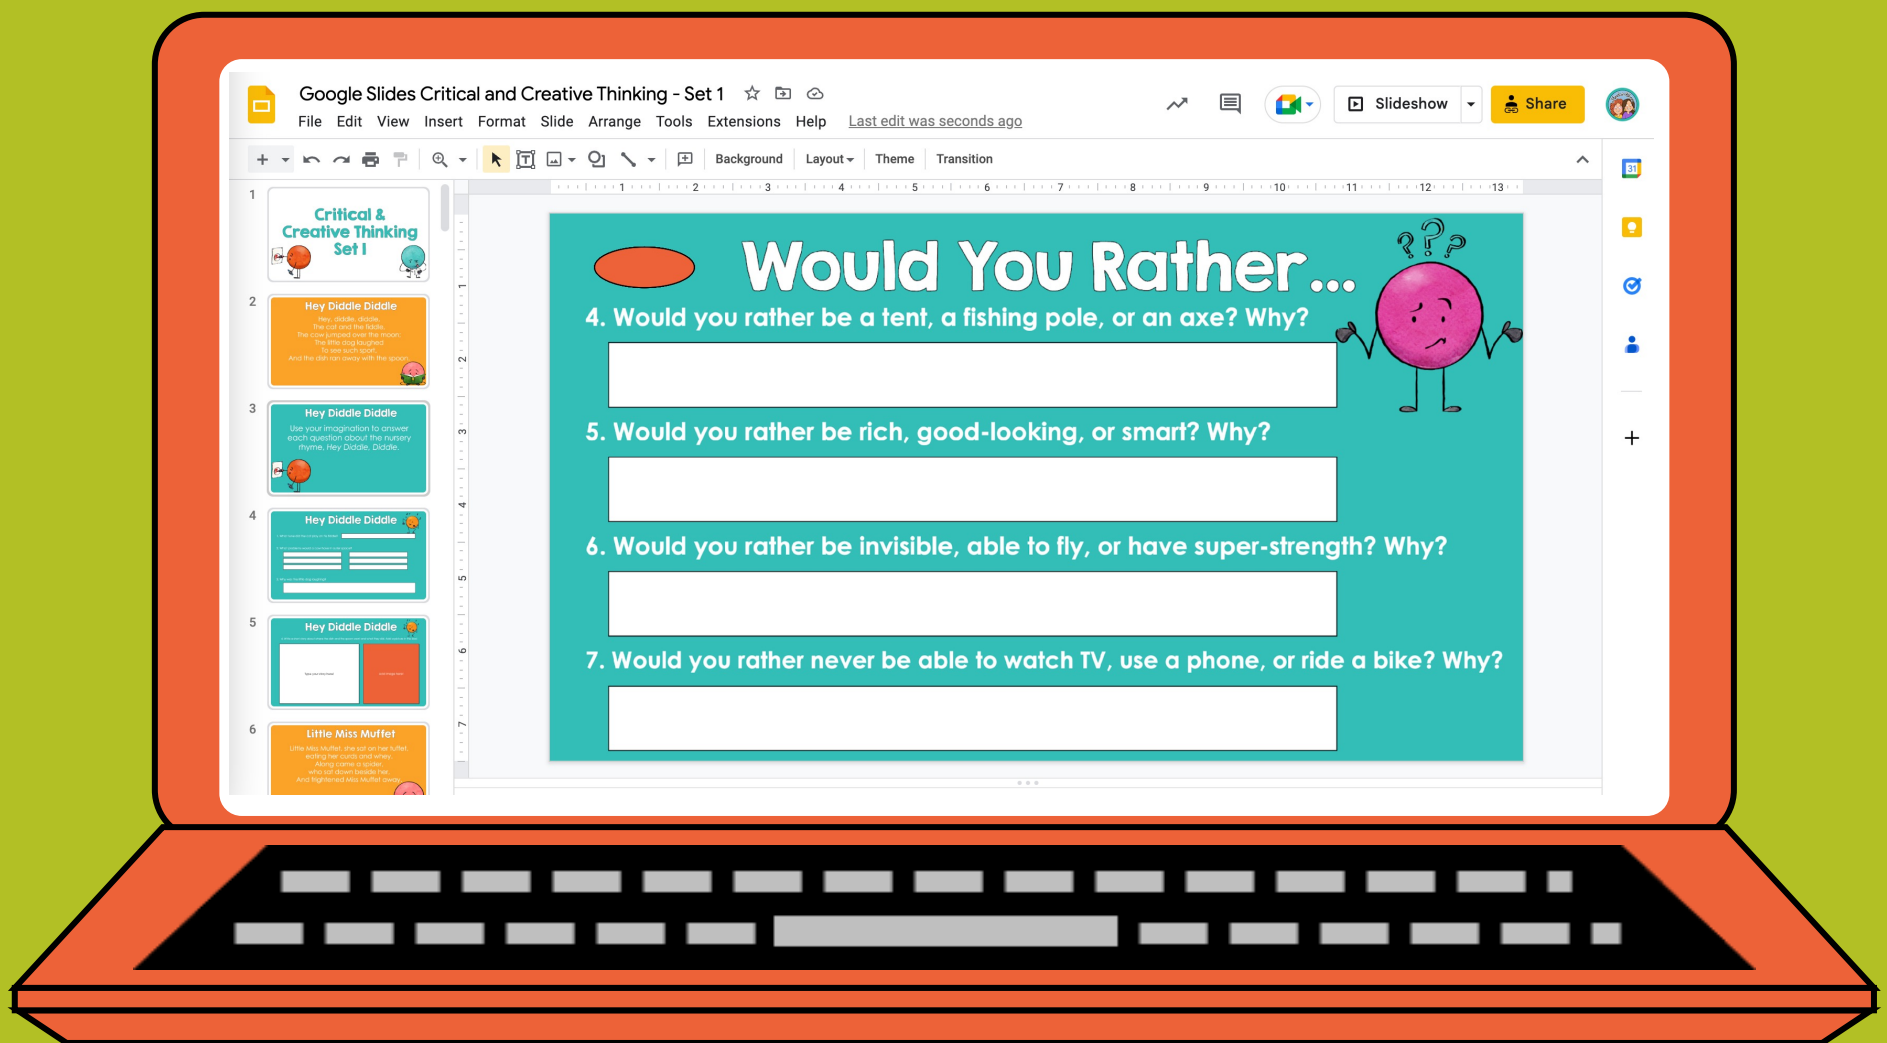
Google Slides Critical and Creative Thinking - Set 1

File Edit View Insert Format Slide Arrange Tools Extensions Help Last edit was seconds ago

Slideshow

Share

Background Layout Theme Transition

1 2 3 4 5 6 7 8 9 10 11 12 13

1
Critical & Creative Thinking Set 1

2
Hey Diddle Diddle
Hey, diddle, diddle,
The cat and the fiddle,
The cow jumped over the moon.
The little dog laughed
To see such sport,
And the dish ran away with the spoon.

3
Hey Diddle Diddle
Use your imagination to answer each question about the nursery rhyme, Hey Diddle, Diddle.

4
Hey Diddle Diddle

5
Hey Diddle Diddle

6
Little Miss Muffet
Little Miss Muffet, she sat on her tuffet,
eating her curds and whey.
Along came a spider,
who sat down beside her,
And frightened Miss Muffet away.

Would You Rather...

4. Would you rather be a tent, a fishing pole, or an axe? Why?

5. Would you rather be rich, good-looking, or smart? Why?

6. Would you rather be invisible, able to fly, or have super-strength? Why?

7. Would you rather never be able to watch TV, use a phone, or ride a bike? Why?